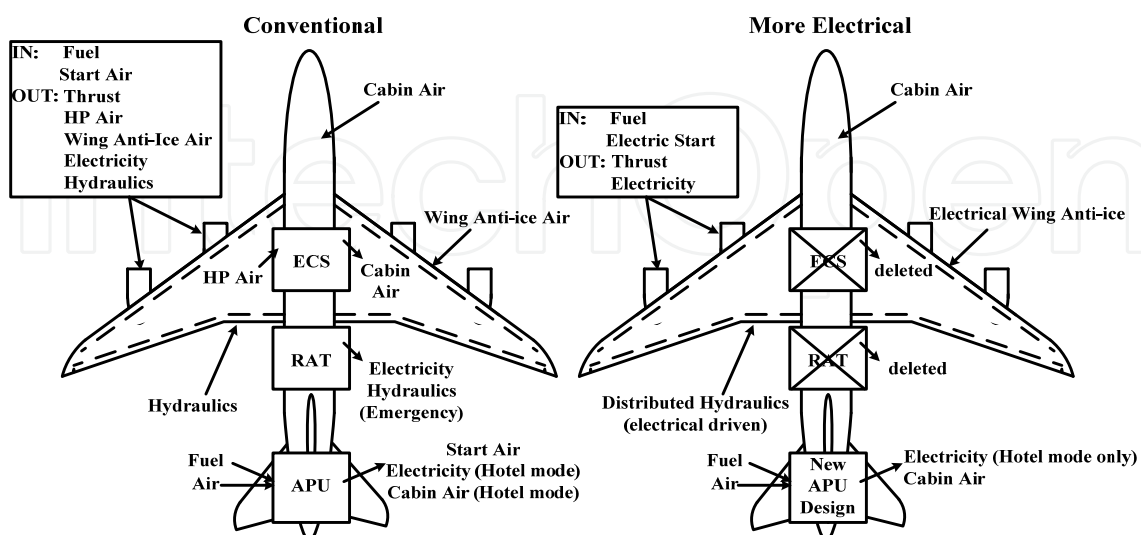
Conventional

IN: Fuel
Start Air
OUT: Thrust
HP Air
Wing Anti-Ice Air
Electricity
Hydraulics

Cabin Air

Wing Anti-ice Air

HP Air

ECS

Cabin Air

RAT

Electricity
Hydraulics
(Emergency)

Hydraulics

Fuel
Air

APU

Start Air
Electricity (Hotel mode)
Cabin Air (Hotel mode)

More Electrical

IN: Fuel
Electric Start
OUT: Thrust
Electricity

Cabin Air

Electrical Wing Anti-ice

ECS

deleted

RAT

deleted

Distributed Hydraulics
(electrical driven)

Fuel
Air

New
APU
Design

Electricity (Hotel mode only)
Cabin Air